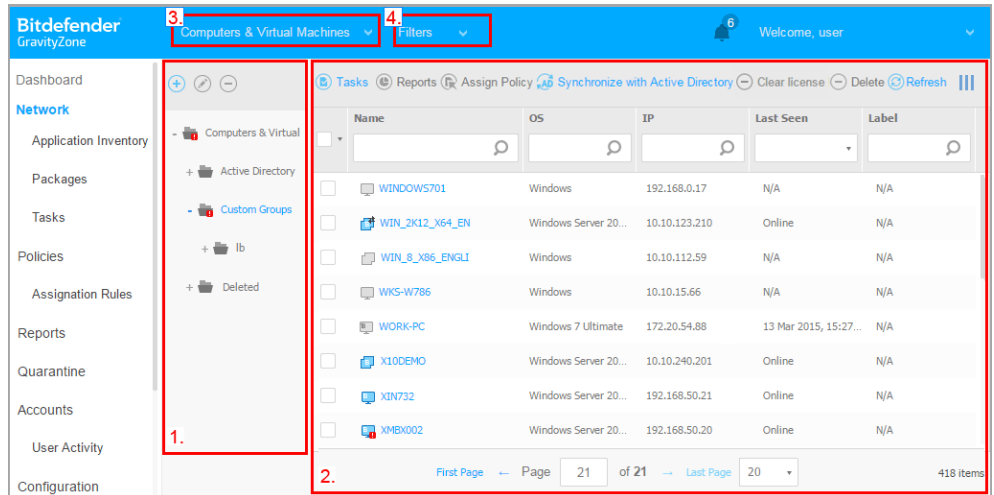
Bitdefender
GravityZone

3. Computers & Virtual Machines

4. Filters

6

Welcome, user

Dashboard
Network
Application Inventory
Packages
Tasks
Policies
Assignation Rules
Reports
Quarantine
Accounts
User Activity
Configuration

- Computers & Virtual
+ Active Directory
- Custom Groups
+ lb
+ Deleted

1.

Tasks Reports Assign Policy Synchronize with Active Directory Clear license Delete Refresh

| Name | OS | IP | Last Seen | Label |
|---|---|---|---|---|
| WINDOWS701 | Windows | 192.168.0.17 | N/A | N/A |
| WIN_2K12_X64_EN | Windows Server 20... | 10.10.123.210 | Online | N/A |
| WIN_8_X86_ENGLI | Windows | 10.10.112.59 | N/A | N/A |
| WKS-W786 | Windows | 10.10.15.66 | N/A | N/A |
| WORK-PC | Windows 7 Ultimate | 172.20.54.88 | 13 Mar 2015, 15:27... | N/A |
| X10DEMO | Windows Server 20... | 10.10.240.201 | Online | N/A |
| XIN732 | Windows Server 20... | 192.168.50.21 | Online | N/A |
| XMBX002 | Windows Server 20... | 192.168.50.20 | Online | N/A |

2.

First Page ← Page 21 of 21 → Last Page 20

418 items